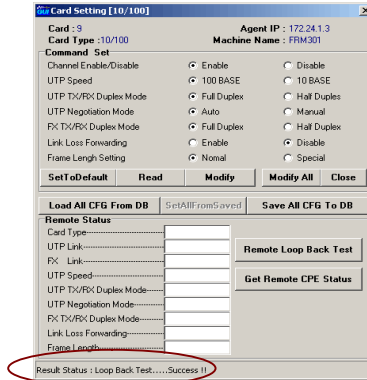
Card Setting [10/100]

Card : 9
Agent IP : 172.24.1.3
Card Type :10/100
Machine Name : FRM301

Command Set
Channel Enable/Disable
Enable
Disable
UTP Speed
100 BASE
10 BASE
UTP TX/RX Duplex Mode
Full Duplex
Half Duplex
UTP Negotiation Mode
Auto
Manual
FX TX/RX Duplex Mode
Full Duplex
Half Duplex
Link Loss Forwarding
Enable
Disable
Frame Lengh Setting
Nomal
Special

SetToDefault
Read
Modify
Modify All
Close

Load All CFG From DB
SetAllFromSaved
Save All CFG To DB

Remote Status
Card Type
UTP Link
FX Link
UTP Speed
UTP TX/RX Duplex Mode
UTP Negotiation Mode
FX TX/RX Duplex Mode
Link Loss Forwarding
Frame Length

Remote Loop Back Test
Get Remote CPE Status

Result Status : Loop Back Test.....Success !!